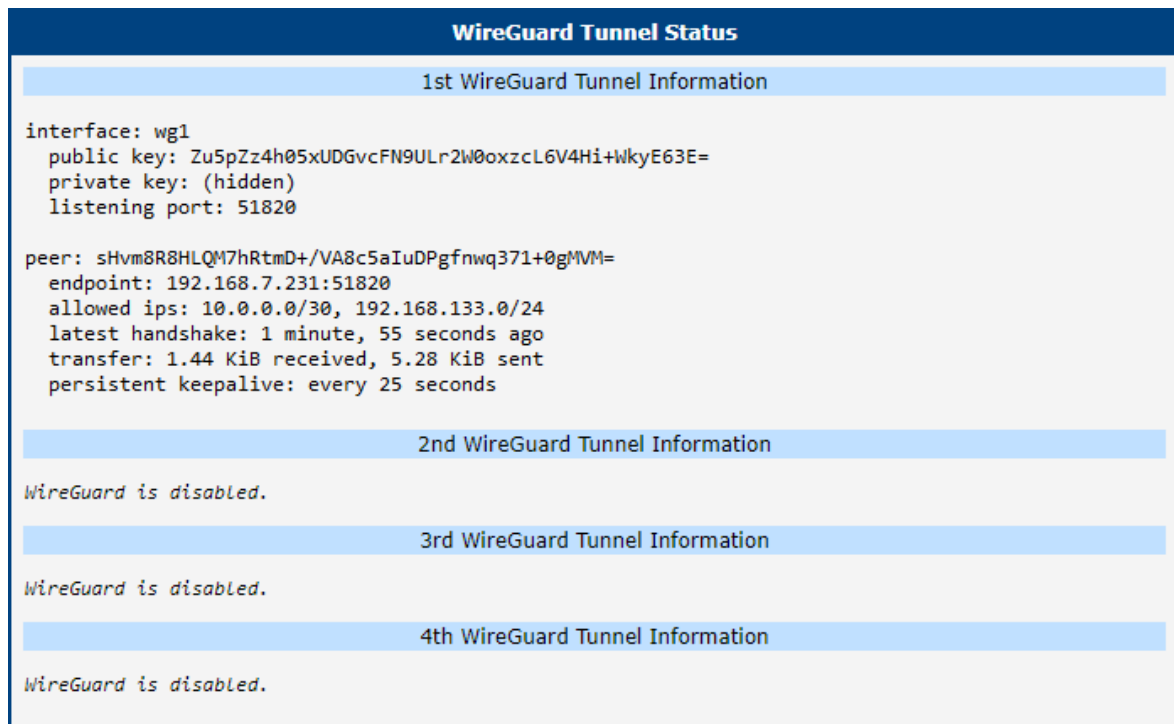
WireGuard Tunnel Status

1st WireGuard Tunnel Information

interface: wg1
public key: Zu5pZz4h05xUDGvcFN9ULr2W0oxzcL6V4Hi+WkyE63E=
private key: (hidden)
listening port: 51820

peer: sHvm8R8HLQM7hRtmD+/VA8c5aIuDPgfnwq371+0gMVM=
endpoint: 192.168.7.231:51820
allowed ips: 10.0.0.0/30, 192.168.133.0/24
latest handshake: 1 minute, 55 seconds ago
transfer: 1.44 KiB received, 5.28 KiB sent
persistent keepalive: every 25 seconds

2nd WireGuard Tunnel Information

WireGuard is disabled.

3rd WireGuard Tunnel Information

WireGuard is disabled.

4th WireGuard Tunnel Information

WireGuard is disabled.